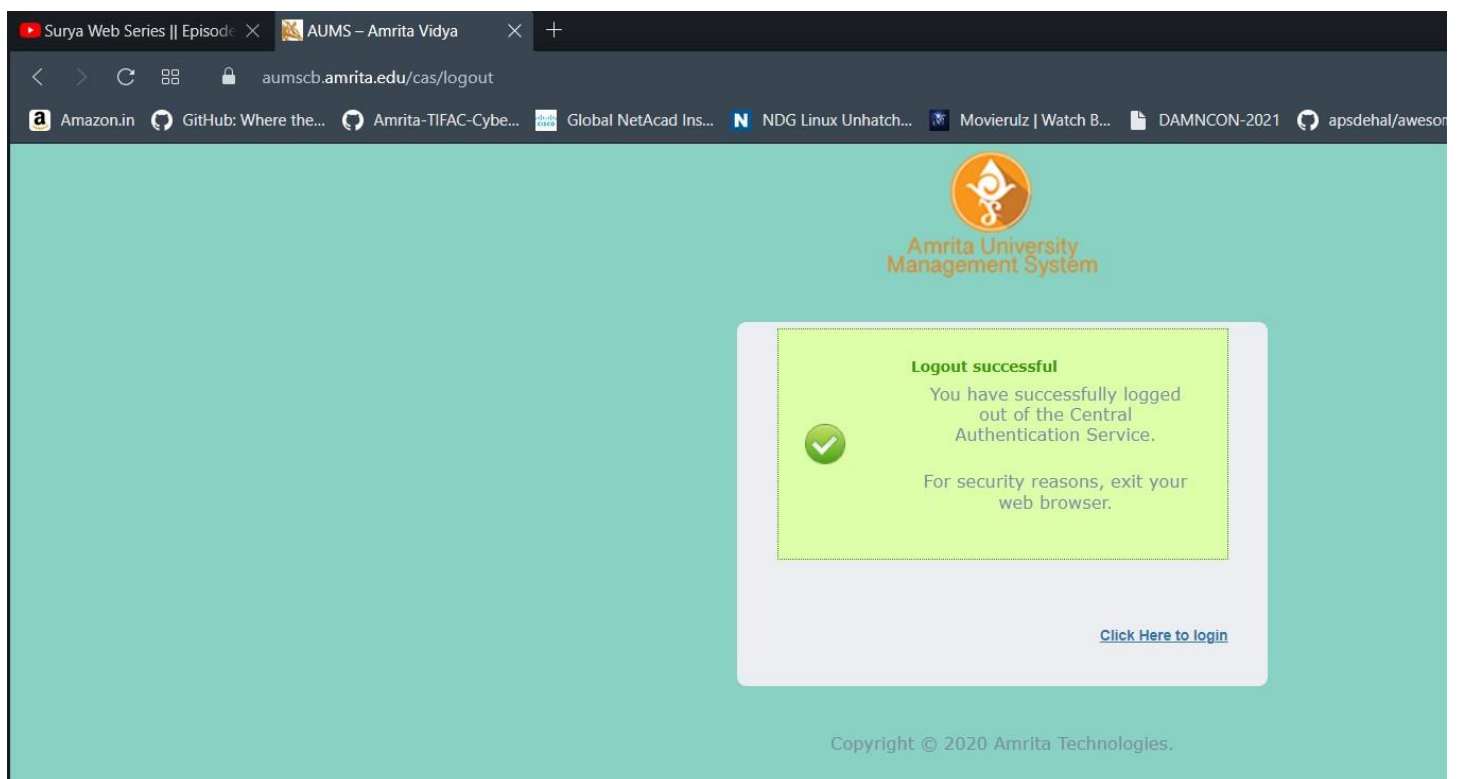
Surya Web Series || Episode
AUMS – Amrita Vidya

aumscb.amrita.edu/cas/logout

Amazon.in GitHub: Where the... Amrita-TIFAC-Cybe... Global NetAcad Ins... NDG Linux Unhatch... Movierulz | Watch B... DAMNCON-2021 apsdehal/aweson

Amrita University Management System

Logout successful
You have successfully logged out of the Central Authentication Service.

For security reasons, exit your web browser.

Click Here to login

Copyright © 2020 Amrita Technologies.